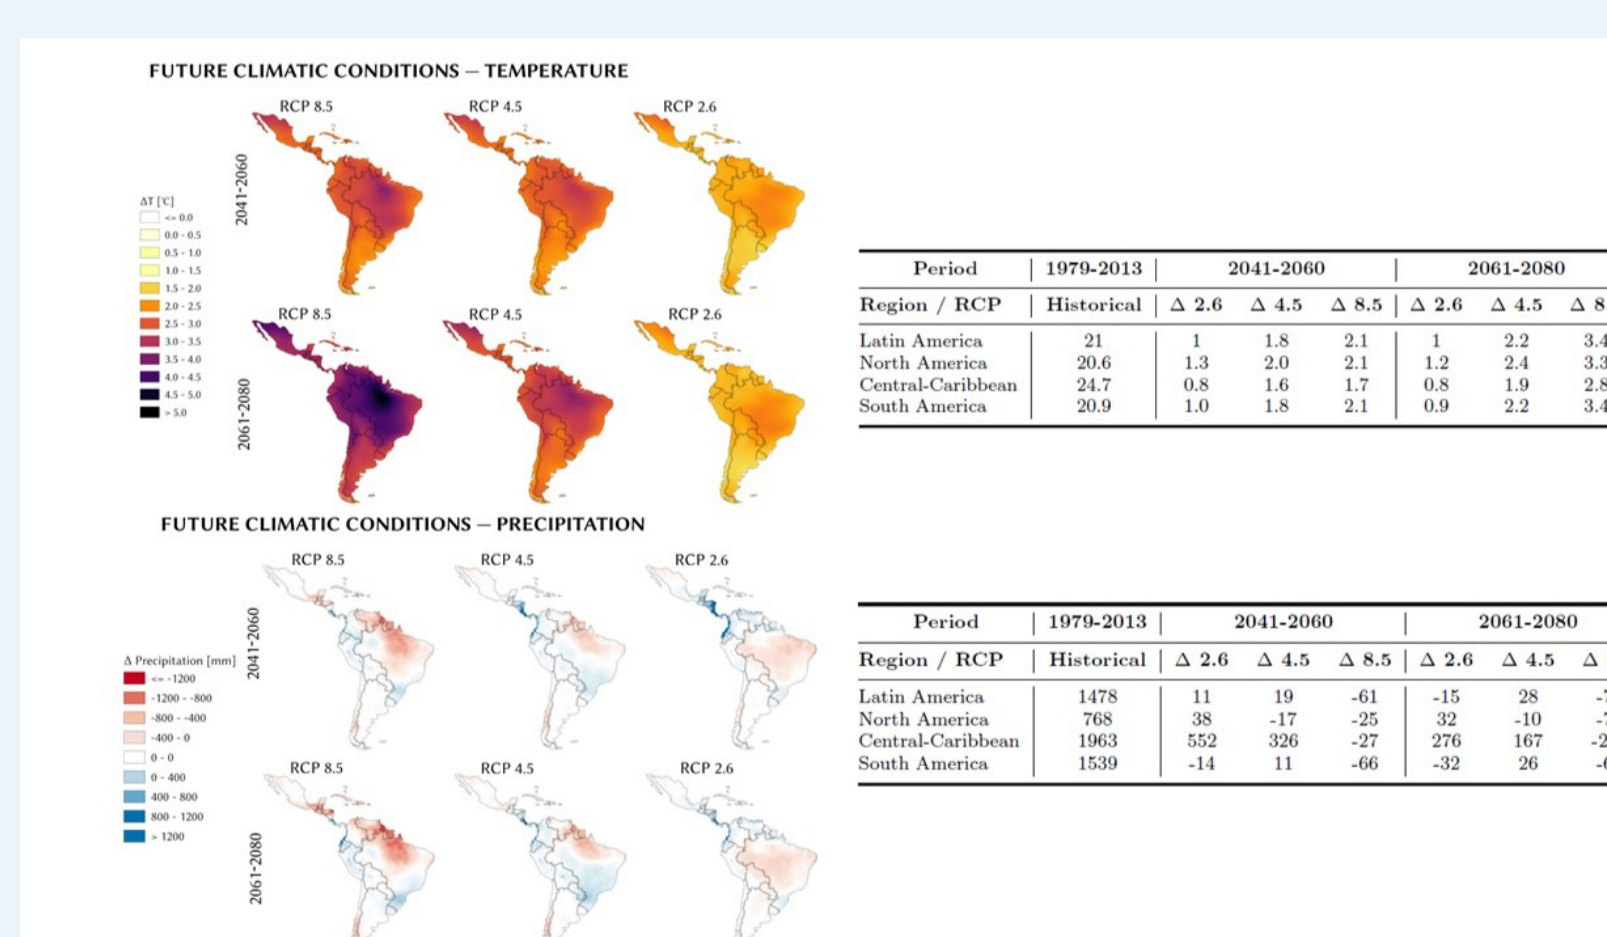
FUTURE CLIMATIC CONDITIONS — TEMPERATURE

RCP 8.5 RCP 4.5 RCP 2.6

2041-2060

ΔT [°C]
<= 0.0
0.0 - 0.5
0.5 - 1.0
1.0 - 1.5
1.5 - 2.0
2.0 - 2.5
2.5 - 3.0
3.0 - 3.5
3.5 - 4.0
4.0 - 4.5
4.5 - 5.0
> 5.0

RCP 8.5 RCP 4.5 RCP 2.6

2061-2080

| Period | 1979-2013 | 2041-2060 | | | 2061-2080 | | |
|---|---|---|---|---|---|---|---|
| Region / RCP | Historical | Δ 2.6 | Δ 4.5 | Δ 8.5 | Δ 2.6 | Δ 4.5 | Δ 8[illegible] |
| Latin America | 21 | 1 | 1.8 | 2.1 | 1 | 2.2 | 3.4 |
| North America | 20.6 | 1.3 | 2.0 | 2.1 | 1.2 | 2.4 | 3.3 |
| Central-Caribbean | 24.7 | 0.8 | 1.6 | 1.7 | 0.8 | 1.9 | 2.8 |
| South America | 20.9 | 1.0 | 1.8 | 2.1 | 0.9 | 2.2 | 3.4 |

FUTURE CLIMATIC CONDITIONS — PRECIPITATION

RCP 8.5 RCP 4.5 RCP 2.6

2041-2060

Δ Precipitation [mm]
<= -1200
-1200 - -800
-800 - -400
-400 - 0
0 - 0
0 - 400
400 - 800
800 - 1200
> 1200

RCP 8.5 RCP 4.5 RCP 2.6

2061-2080

| Period | 1979-2013 | 2041-2060 | | | 2061-2080 | | |
|---|---|---|---|---|---|---|---|
| Region / RCP | Historical | Δ 2.6 | Δ 4.5 | Δ 8.5 | Δ 2.6 | Δ 4.5 | Δ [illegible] |
| Latin America | 1478 | 11 | 19 | -61 | -15 | 28 | -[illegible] |
| North America | 768 | 38 | -17 | -25 | 32 | -10 | -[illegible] |
| Central-Caribbean | 1963 | 552 | 326 | -27 | 276 | 167 | -2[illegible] |
| South America | 1539 | -14 | 11 | -66 | -32 | 26 | -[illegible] |